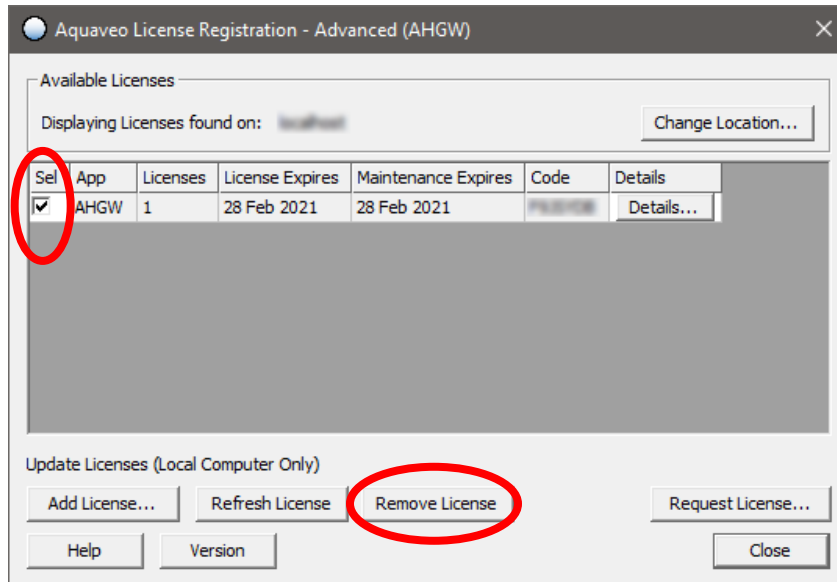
Aquaveo License Registration - Advanced (AHGW)

Available Licenses

Displaying Licenses found on: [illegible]

Change Location...

| Sel | App | Licenses | License Expires | Maintenance Expires | Code | Details |
|---|---|---|---|---|---|---|
| ✓ | AHGW | 1 | 28 Feb 2021 | 28 Feb 2021 | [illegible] | Details... |

Update Licenses (Local Computer Only)

Add License... Refresh License Remove License Request License...

Help Version Close